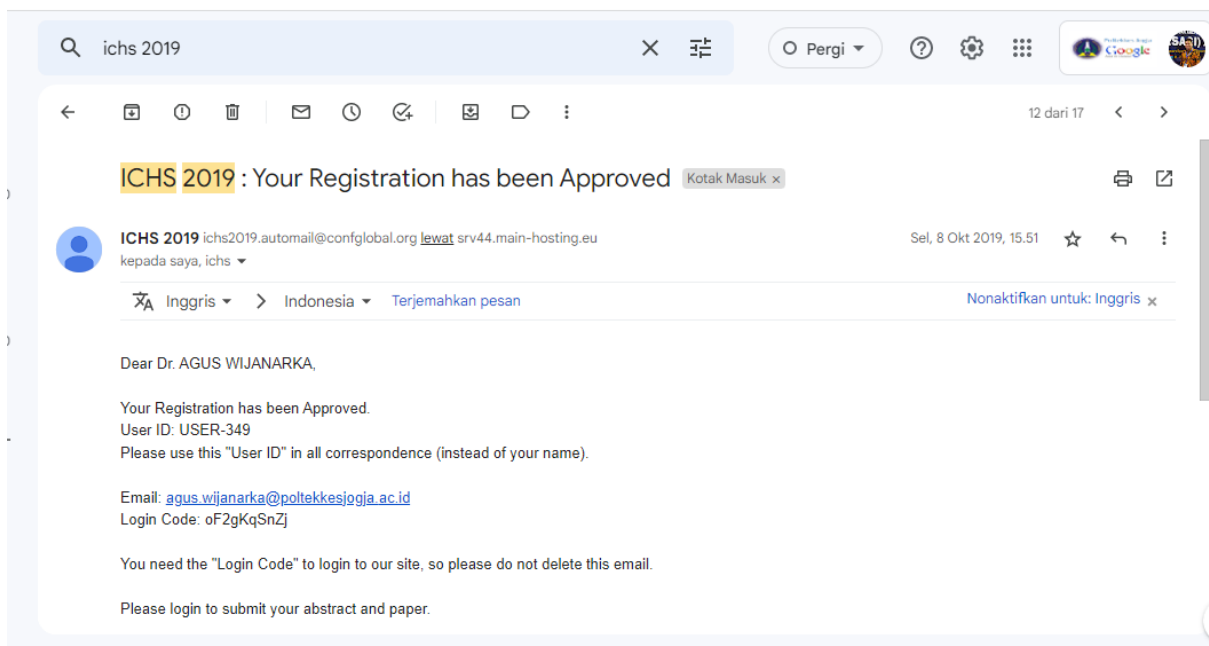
ichs 2019

Pergi

Politeknik Kesehatan Jogja Google

12 dari 17

ICHS 2019 : Your Registration has been Approved Kotak Masuk ×

ICHS 2019 ichs2019.automail@confglobal.org lewat srv44.main-hosting.eu
kepada saya, ichs

Sel, 8 Okt 2019, 15.51

Inggris > Indonesia Terjemahkan pesan

Nonaktifkan untuk: Inggris ×

Dear Dr. AGUS WIJANARKA,

Your Registration has been Approved.
User ID: USER-349
Please use this "User ID" in all correspondence (instead of your name).

Email: agus.wijanarka@poltekkesjogja.ac.id
Login Code: oF2gKqSnZj

You need the "Login Code" to login to our site, so please do not delete this email.

Please login to submit your abstract and paper.